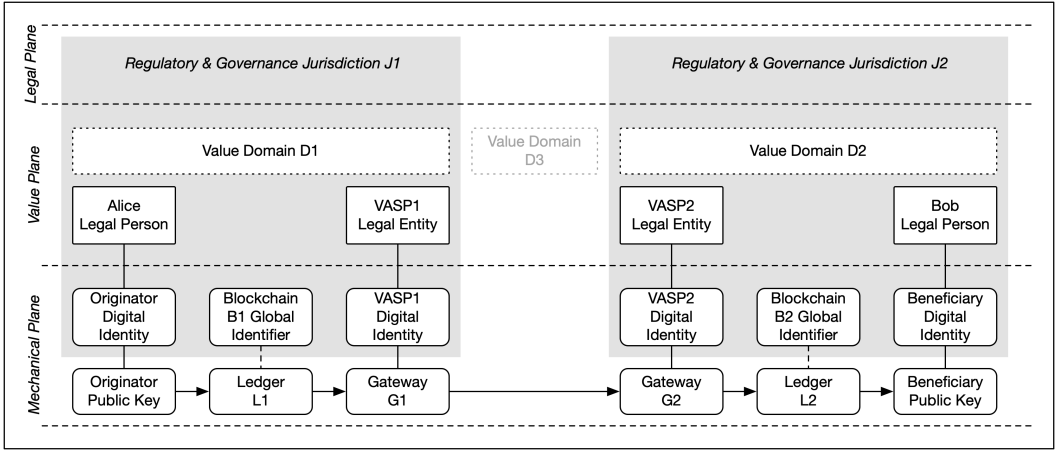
Legal Plane

Regulatory & Governance Jurisdiction J1

Regulatory & Governance Jurisdiction J2

Value Plane

Value Domain D1

Value Domain D3

Value Domain D2

Alice Legal Person

VASP1 Legal Entity

VASP2 Legal Entity

Bob Legal Person

Mechanical Plane

Originator Digital Identity

Blockchain B1 Global Identifier

VASP1 Digital Identity

VASP2 Digital Identity

Blockchain B2 Global Identifier

Beneficiary Digital Identity

Originator Public Key

Ledger L1

Gateway G1

Gateway G2

Ledger L2

Beneficiary Public Key